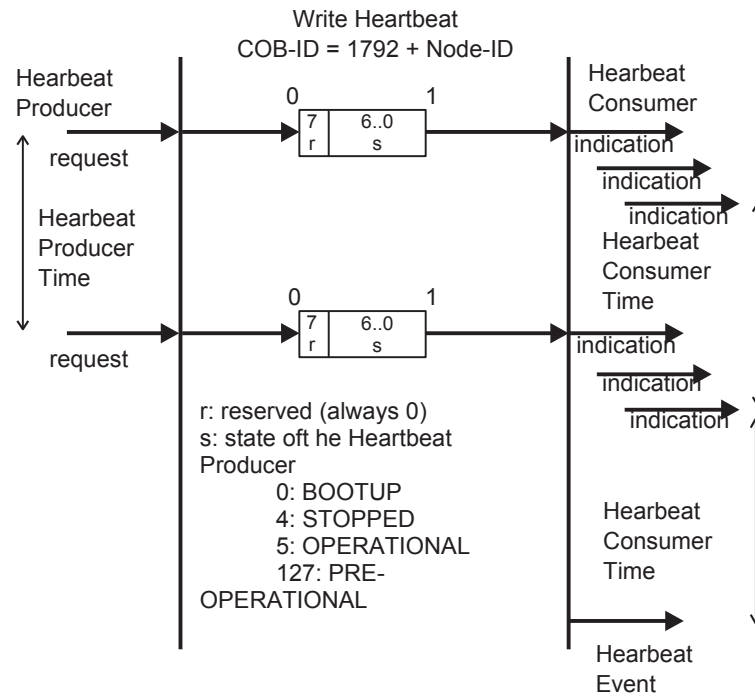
Write Heartbeat
COB-ID = 1792 + Node-ID

Hearbeat Producer

request

Hearbeat Producer Time

request

0

7
r

6..0
s

1

0

7
r

6..0
s

1

r: reserved (always 0)
s: state oft he Heartbeat Producer
0: BOOTUP
4: STOPPED
5: OPERATIONAL
127: PRE-OPERATIONAL

Hearbeat Consumer

indication
indication
indication

Hearbeat Consumer Time

indication
indication
indication

Hearbeat Consumer Time

Hearbeat Event